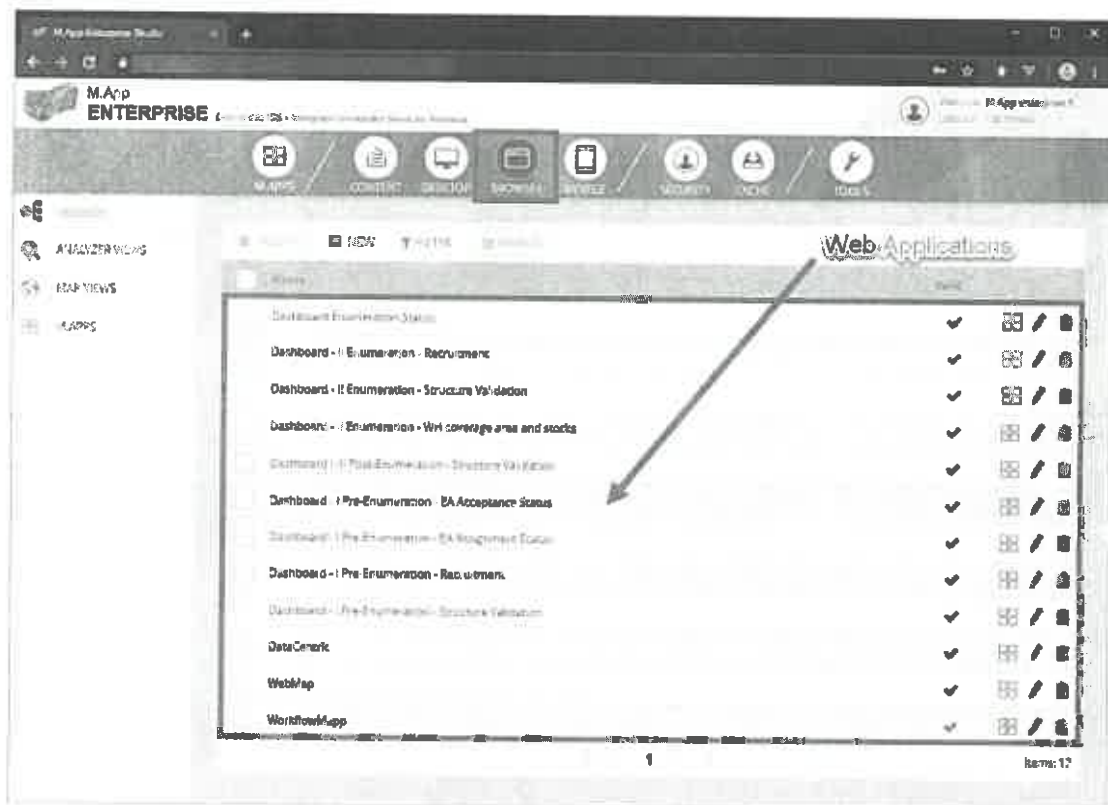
M.App Enterprise Studio

M.App
ENTERPRISE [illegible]

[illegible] M.App studio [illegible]

M.APPS
CONTENT
DESKTOP
BROWSER
MOBILE
SECURITY
CACHE
TOOLS

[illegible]
ANALYZER VIEWS
MAP VIEWS
M.APPS

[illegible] NEW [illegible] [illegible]

Web Applications

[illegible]
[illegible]

Dashboard Enumeration Status
Dashboard - I Enumeration - Recruitment
Dashboard - I Enumeration - Structure Validation
Dashboard - I Enumeration - Wrt coverage area and stocks
Dashboard - I Post-Enumeration - Structure Validation
Dashboard - I Pre-Enumeration - EA Acceptance Status
Dashboard - I Pre-Enumeration - EA Assignment Status
Dashboard - I Pre-Enumeration - Recruitment
Dashboard - I Pre-Enumeration - Structure Validation
DataGeneric
WebMap
WorkflowMapp

1
Items: 12